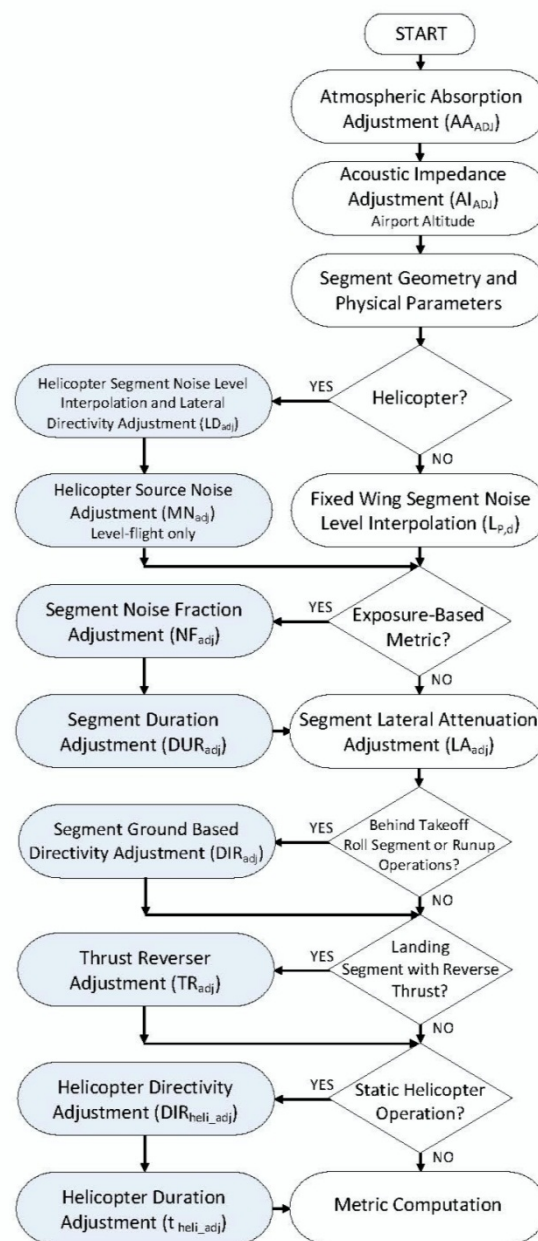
START

Atmospheric Absorption Adjustment ($AA_{ADJ}$)

Acoustic Impedance Adjustment ($AI_{ADJ}$)
Airport Altitude

Segment Geometry and Physical Parameters

Helicopter?

YES

Helicopter Segment Noise Level Interpolation and Lateral Directivity Adjustment ($LD_{adj}$)

NO

Helicopter Source Noise Adjustment ($MN_{adj}$)
Level-flight only

Fixed Wing Segment Noise Level Interpolation ($L_{P,d}$)

Exposure-Based Metric?

YES

Segment Noise Fraction Adjustment ($NF_{adj}$)

NO

Segment Duration Adjustment ($DUR_{adj}$)

Segment Lateral Attenuation Adjustment ($LA_{adj}$)

Behind Takeoff Roll Segment or Runup Operations?

YES

Segment Ground Based Directivity Adjustment ($DIR_{adj}$)

NO

Landing Segment with Reverse Thrust?

YES

Thrust Reverser Adjustment ($TR_{adj}$)

NO

Static Helicopter Operation?

YES

Helicopter Directivity Adjustment ($DIR_{heli\_adj}$)

NO

Helicopter Duration Adjustment ($t_{heli\_adj}$)

Metric Computation